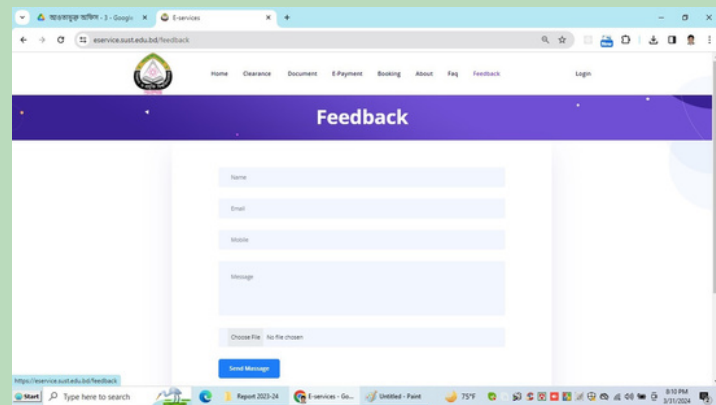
আওতামুক্ত অফিস - 3 - Google × E-services × +

eservice.sust.edu.bd/feedback

Home Clearance Document E-Payment Booking About Faq Feedback Login

Feedback

Name

Email

Mobile

Message

Choose File No file chosen

Send Message

https://eservice.sust.edu.bd/feedback

Start Type here to search Report 2023-24 E-services - Go... Untitled - Paint 75°F 8:10 PM 3/31/2024